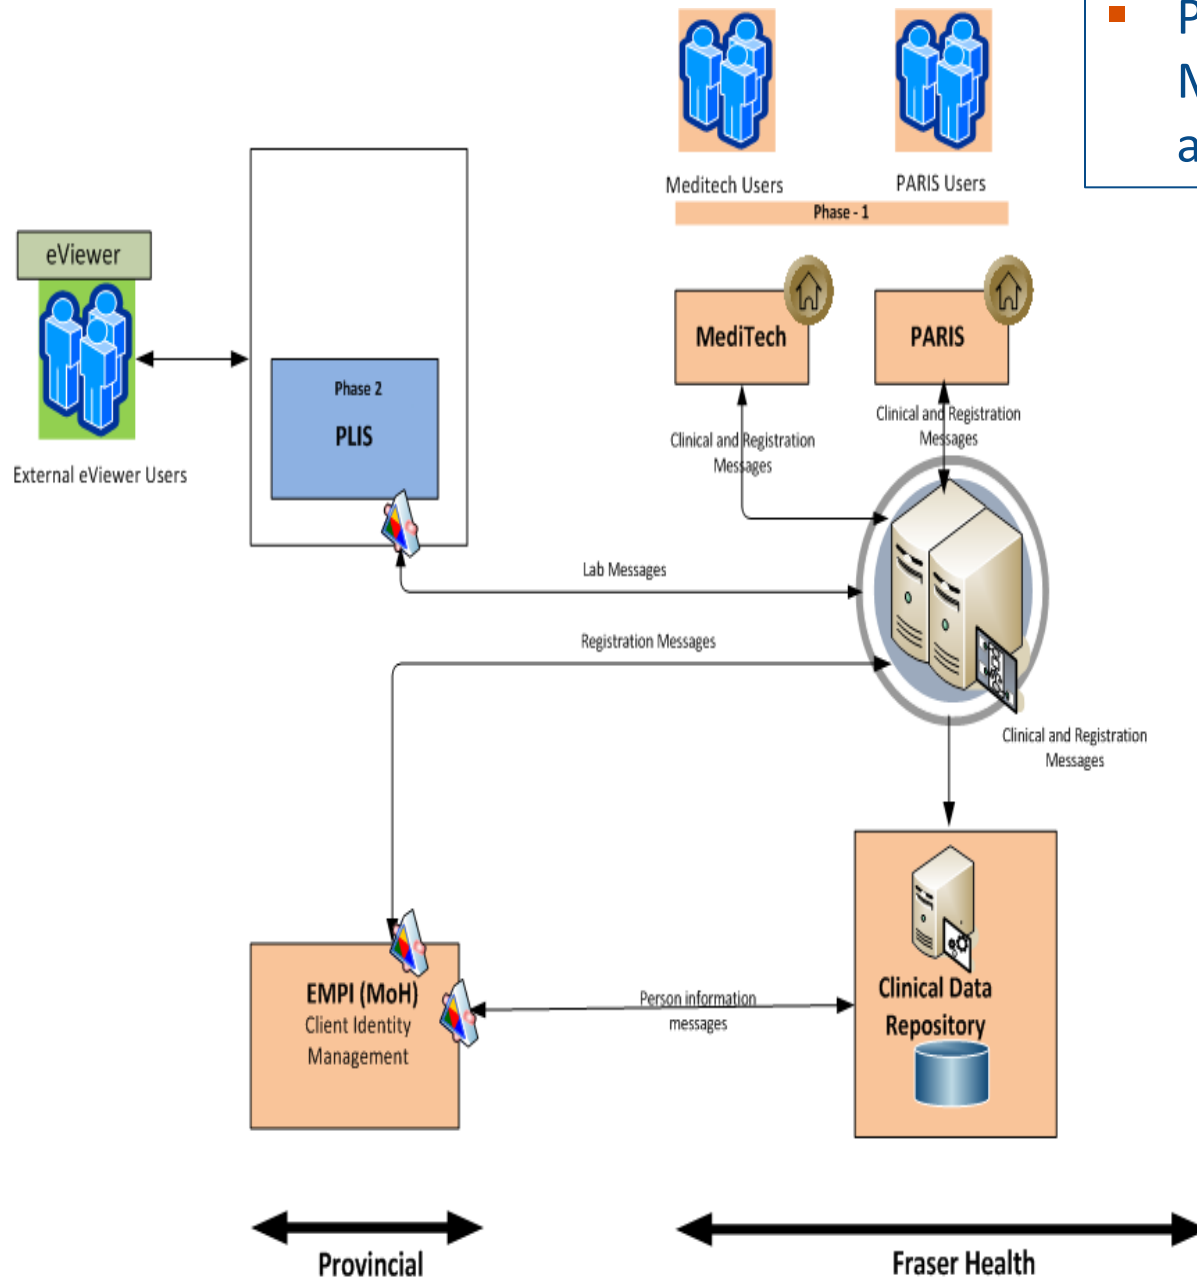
P
M
a

Meditech Users

PARIS Users

Phase - 1

eViewer

External eViewer Users

Phase 2

PLIS

MediTech

PARIS

Clinical and Registration Messages

Clinical and Registration Messages

Lab Messages

Registration Messages

Clinical and Registration Messages

EMPI (MoH)
Client Identity Management

Person information messages

Clinical Data Repository

Provincial

Fraser Health